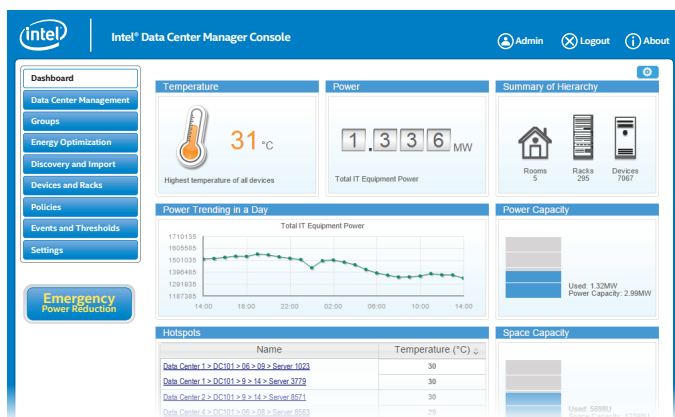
intel
Intel® Data Center Manager Console
Admin
Logout
About

Dashboard
Data Center Management
Groups
Energy Optimization
Discovery and Import
Devices and Racks
Policies
Events and Thresholds
Settings

Emergency
Power Reduction

Temperature
31 °C
Highest temperature of all devices

Power
1.336 MW
Total IT Equipment Power

Summary of Hierarchy
Rooms
5
Racks
295
Devices
7067

Power Trending in a Day
Total IT Equipment Power
1710135
1605585
1501035
1396485
1291935
1187385
14:00
18:00
22:00
02:00
06:00
10:00
14:00

Power Capacity
Used: 1.32MW
Power Capacity: 2.99MW

Hotspots

| Name | Temperature (°C) |
|---|---|
| Data Center 1 > DC101 > 06 > 09 > Server 1023 | 30 |
| Data Center 1 > DC101 > 9 > 14 > Server 3779 | 30 |
| Data Center 1 > DC101 > 9 > 14 > Server 8571 | 30 |
| Data Center 4 > DC101 > 08 > 08 > Server 8583 | 29 |

Space Capacity
Used: 5698U
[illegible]